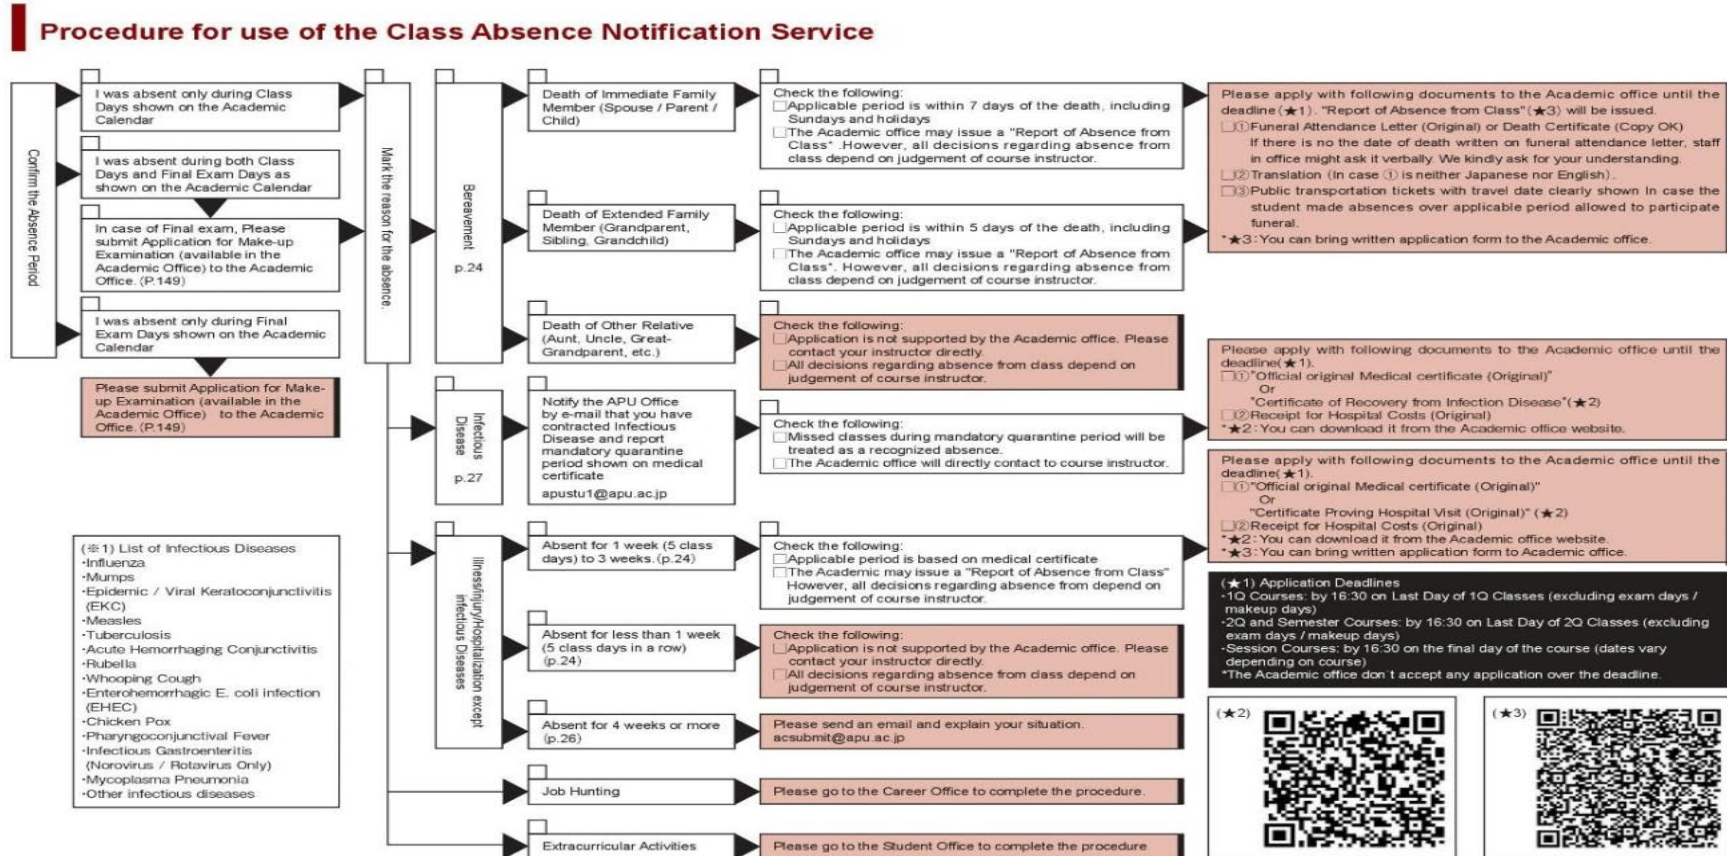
Procedure for use of the Class Absence Notification Service

Confirm the Absence Period

I was absent only during Class Days shown on the Academic Calendar

I was absent during both Class Days and Final Exam Days as shown on the Academic Calendar

In case of Final exam, Please submit Application for Make-up Examination (available in the Academic Office) to the Academic Office. (P.149)

I was absent only during Final Exam Days shown on the Academic Calendar

Please submit Application for Make-up Examination (available in the Academic Office) to the Academic Office. (P.149)

Mark the reason for the absence.

Bereavement p.24

Death of Immediate Family Member (Spouse / Parent / Child)

Check the following:
Applicable period is within 7 days of the death, including Sundays and holidays
The Academic office may issue a "Report of Absence from Class" .However, all decisions regarding absence from class depend on judgement of course instructor.

Death of Extended Family Member (Grandparent, Sibling, Grandchild)

Check the following:
Applicable period is within 5 days of the death, including Sundays and holidays
The Academic office may issue a "Report of Absence from Class". However, all decisions regarding absence from class depend on judgement of course instructor.

Please apply with following documents to the Academic office until the deadline(★1). "Report of Absence from Class"(★3) will be issued.
①Funeral Attendance Letter (Original) or Death Certificate (Copy OK)
If there is no the date of death written on funeral attendance letter, staff in office might ask it verbally. We kindly ask for your understanding.
②Translation (In case ① is neither Japanese nor English).
③Public transportation tickets with travel date clearly shown in case the student made absences over applicable period allowed to participate funeral.
*★3:You can bring written application form to the Academic office.

Death of Other Relative (Aunt, Uncle, Great-Grandparent, etc.)

Check the following:
Application is not supported by the Academic office. Please contact your instructor directly.
All decisions regarding absence from class depend on judgement of course instructor.

Infectious Disease p.27

Notify the APU Office by e-mail that you have contracted Infectious Disease and report mandatory quarantine period shown on medical certificate
apustu1@apu.ac.jp

Check the following:
Missed classes during mandatory quarantine period will be treated as a recognized absence.
The Academic office will directly contact to course instructor.

Please apply with following documents to the Academic office until the deadline(★1).
①"Official original Medical certificate (Original)"
Or
"Certificate of Recovery from Infection Disease"(★2)
②Receipt for Hospital Costs (Original)
*★2:You can download it from the Academic office website.

Illness/Injury/Hospitalization except Infectious Diseases

Absent for 1 week (5 class days) to 3 weeks.(p.24)

Check the following:
Applicable period is based on medical certificate
The Academic may issue a "Report of Absence from Class" However, all decisions regarding absence from depend on judgement of course instructor.

Please apply with following documents to the Academic office until the deadline(★1).
①"Official original Medical certificate (Original)"
Or
"Certificate Proving Hospital Visit (Original)" (★2)
②Receipt for Hospital Costs (Original)
*★2: You can download it from the Academic office website.
*★3: You can bring written application form to Academic office.

Absent for less than 1 week (5 class days in a row) (p.24)

Check the following:
Application is not supported by the Academic office. Please contact your instructor directly.
All decisions regarding absence from class depend on judgement of course instructor.

Absent for 4 weeks or more (p.26)

Please send an email and explain your situation.
acsubmit@apu.ac.jp

(★1) Application Deadlines
-1Q Courses: by 16:30 on Last Day of 1Q Classes (excluding exam days / makeup days)
-2Q and Semester Courses: by 16:30 on Last Day of 2Q Classes (excluding exam days / makeup days)
-Session Courses: by 16:30 on the final day of the course (dates vary depending on course)
*The Academic office don't accept any application over the deadline.

(※1) List of Infectious Diseases
-Influenza
-Mumps
-Epidemic / Viral Keratoconjunctivitis (EKC)
-Measles
-Tuberculosis
-Acute Hemorrhaging Conjunctivitis
-Rubella
-Whooping Cough
-Enterohemorrhagic E. coli infection (EHEC)
-Chicken Pox
-Pharyngoconjunctival Fever
-Infectious Gastroenteritis (Norovirus / Rotavirus Only)
-Mycoplasma Pneumonia
-Other infectious diseases

Job Hunting

Please go to the Career Office to complete the procedure.

Extracurricular Activities

Please go to the Student Office to complete the procedure

(★2)

(★3)